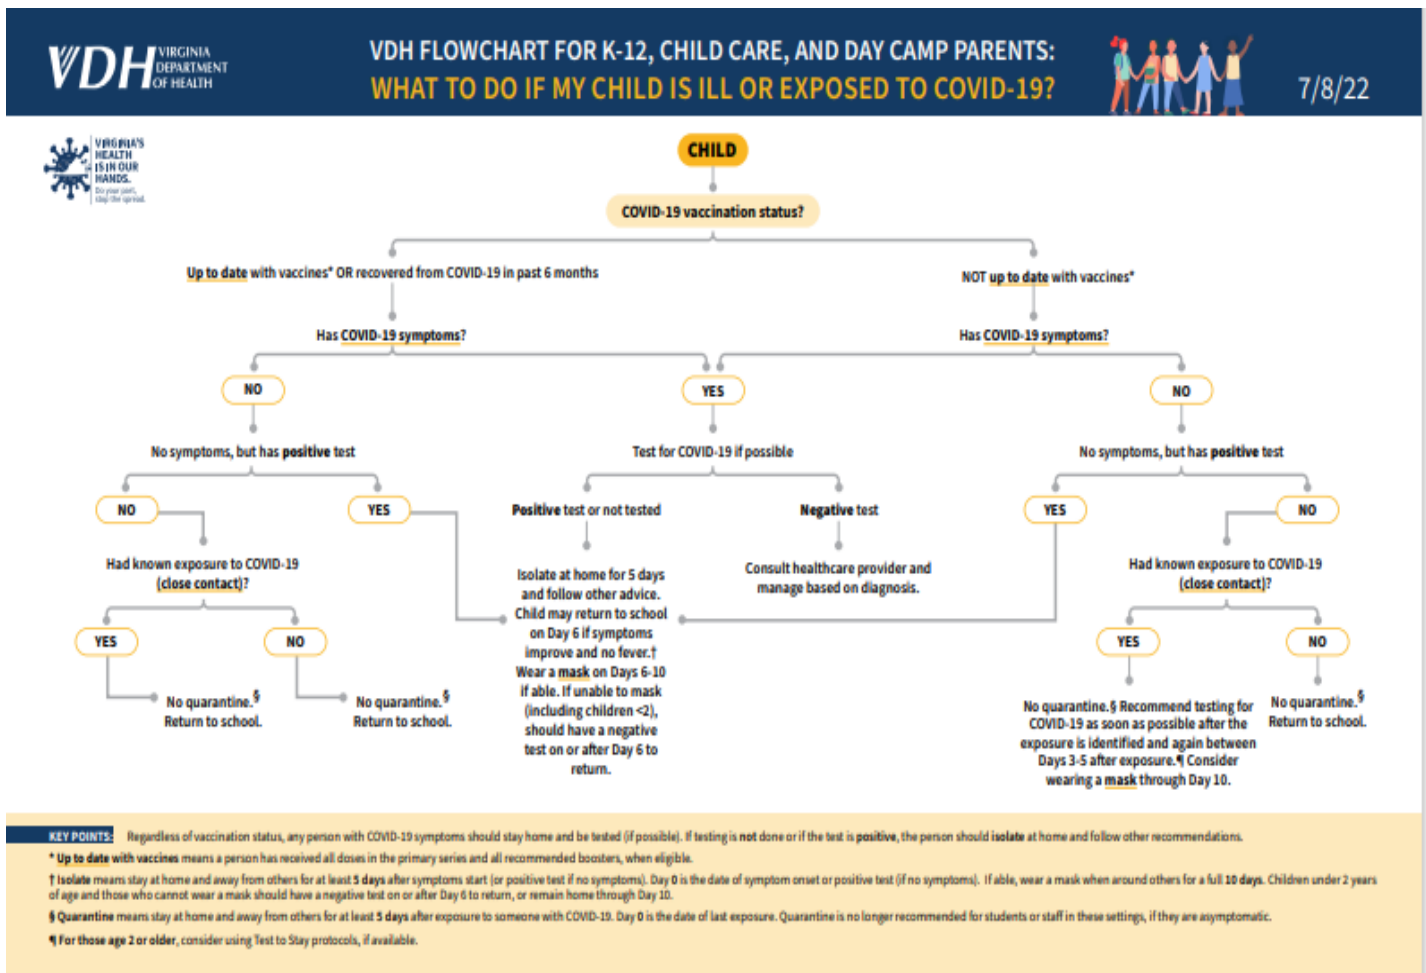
VDH VIRGINIA DEPARTMENT OF HEALTH

VDH FLOWCHART FOR K-12, CHILD CARE, AND DAY CAMP PARENTS:
WHAT TO DO IF MY CHILD IS ILL OR EXPOSED TO COVID-19?

7/8/22

VIRGINIA'S HEALTH IS IN OUR HANDS. Do your part, stop the spread.

CHILD

COVID-19 vaccination status?

Up to date with vaccines* OR recovered from COVID-19 in past 6 months

NOT up to date with vaccines*

Has COVID-19 symptoms?

Has COVID-19 symptoms?

NO

YES

NO

No symptoms, but has positive test

Test for COVID-19 if possible

No symptoms, but has positive test

NO

YES

Positive test or not tested

Negative test

YES

NO

Had known exposure to COVID-19 (close contact)?

Isolate at home for 5 days and follow other advice. Child may return to school on Day 6 if symptoms improve and no fever.† Wear a mask on Days 6-10 if able. If unable to mask (including children <2), should have a negative test on or after Day 6 to return.

Consult healthcare provider and manage based on diagnosis.

Had known exposure to COVID-19 (close contact)?

YES

NO

YES

NO

No quarantine.§ Return to school.

No quarantine.§ Return to school.

No quarantine.§ Recommend testing for COVID-19 as soon as possible after the exposure is identified and again between Days 3-5 after exposure.¶ Consider wearing a mask through Day 10.

No quarantine.§ Return to school.

KEY POINTS: Regardless of vaccination status, any person with COVID-19 symptoms should stay home and be tested (if possible). If testing is not done or if the test is positive, the person should isolate at home and follow other recommendations.

* Up to date with vaccines means a person has received all doses in the primary series and all recommended boosters, when eligible.

† Isolate means stay at home and away from others for at least 5 days after symptoms start (or positive test if no symptoms). Day 0 is the date of symptom onset or positive test (if no symptoms). If able, wear a mask when around others for a full 10 days. Children under 2 years of age and those who cannot wear a mask should have a negative test on or after Day 6 to return, or remain home through Day 10.

§ Quarantine means stay at home and away from others for at least 5 days after exposure to someone with COVID-19. Day 0 is the date of last exposure. Quarantine is no longer recommended for students or staff in these settings, if they are asymptomatic.

¶ For those age 2 or older, consider using Test to Stay protocols, if available.